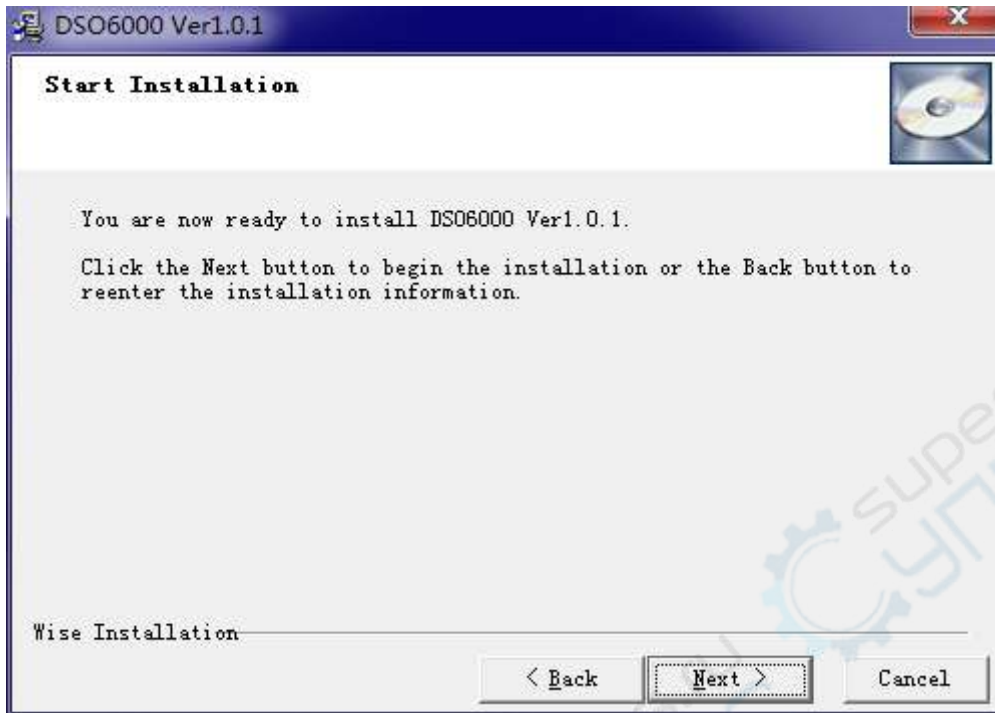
DSO6000 Ver1.0.1

Start Installation

You are now ready to install DSO6000 Ver1.0.1.

Click the Next button to begin the installation or the Back button to reenter the installation information.

Wise Installation

< Back

Next >

Cancel

super
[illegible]